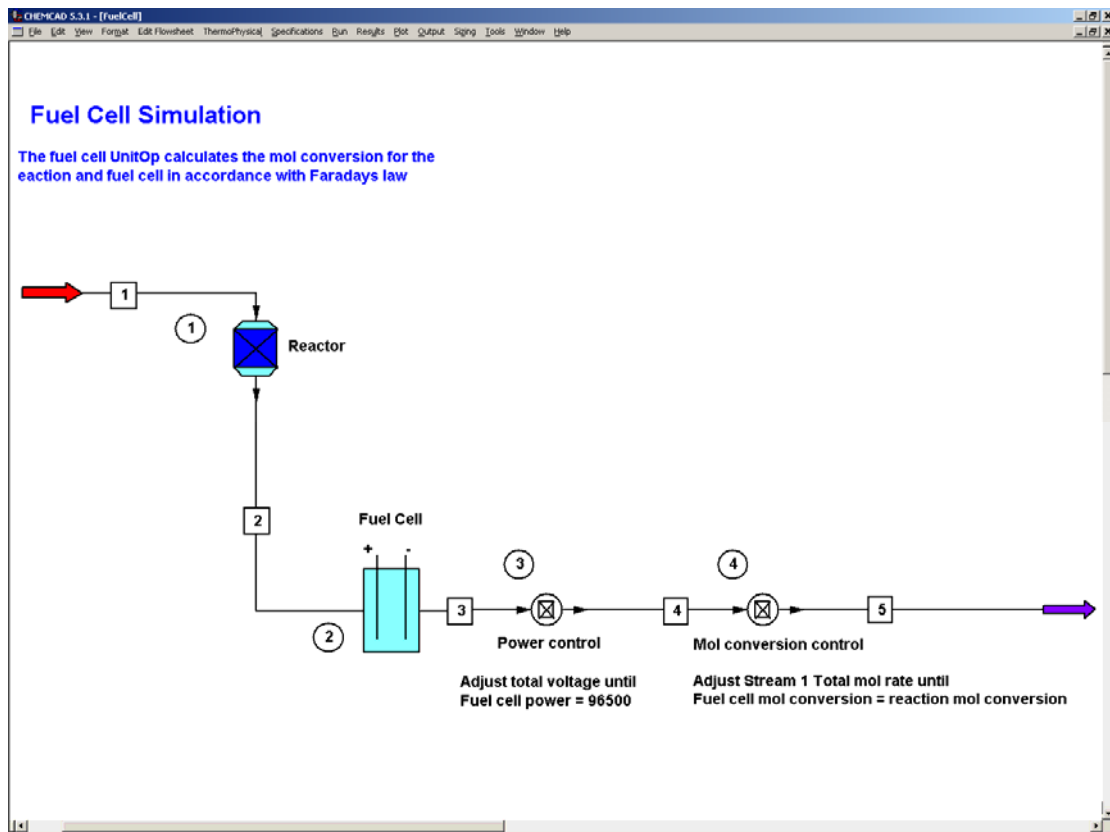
CHEMCAD 5.3.1 - [FuelCell]

File Edit View Format Edit Flowsheet ThermoPhysical Specifications Run Results Plot Output Sizing Tools Window Help

Fuel Cell Simulation

The fuel cell UnitOp calculates the mol conversion for the eaction and fuel cell in accordance with Faradays law

1

1

Reactor

2

Fuel Cell

+ -

2

3

3

Power control

4

4

Mol conversion control

5

Adjust total voltage until
Fuel cell power = 96500

Adjust Stream 1 Total mol rate until
Fuel cell mol conversion = reaction mol conversion